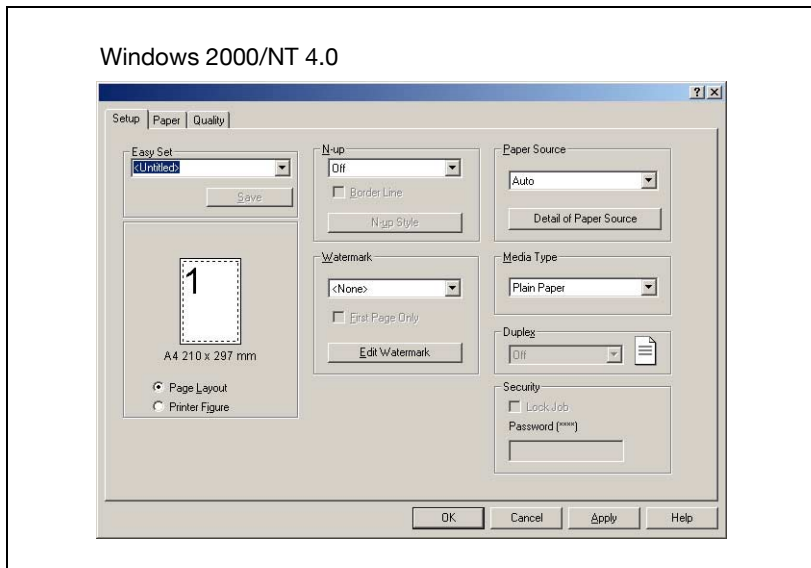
Windows 2000/NT 4.0

?| X

Setup | Paper | Quality

Easy Set
<Untitled>
Save

1

A4 210 x 297 mm

Page Layout
Printer Figure

N-up
Off
Border Line
N-up Style

Watermark
<None>
First Page Only
Edit Watermark

Paper Source
Auto
Detail of Paper Source

Media Type
Plain Paper

Duplex
Off

Security
Lock Job
Password (****)

OK | Cancel | Apply | Help